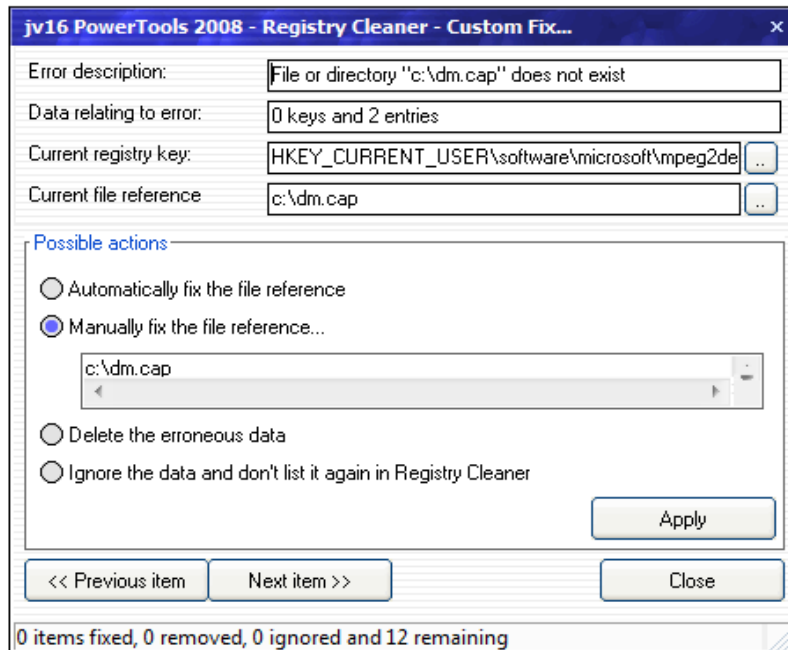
jv16 PowerTools 2008 - Registry Cleaner - Custom Fix...

Error description: File or directory "c:\dm.cap" does not exist

Data relating to error: 0 keys and 2 entries

Current registry key: HKEY_CURRENT_USER\software\microsoft\mpeg2de ..

Current file reference c:\dm.cap ..

Possible actions

Automatically fix the file reference

Manually fix the file reference...

c:\dm.cap

Delete the erroneous data

Ignore the data and don't list it again in Registry Cleaner

Apply

<< Previous item Next item >> Close

0 items fixed, 0 removed, 0 ignored and 12 remaining